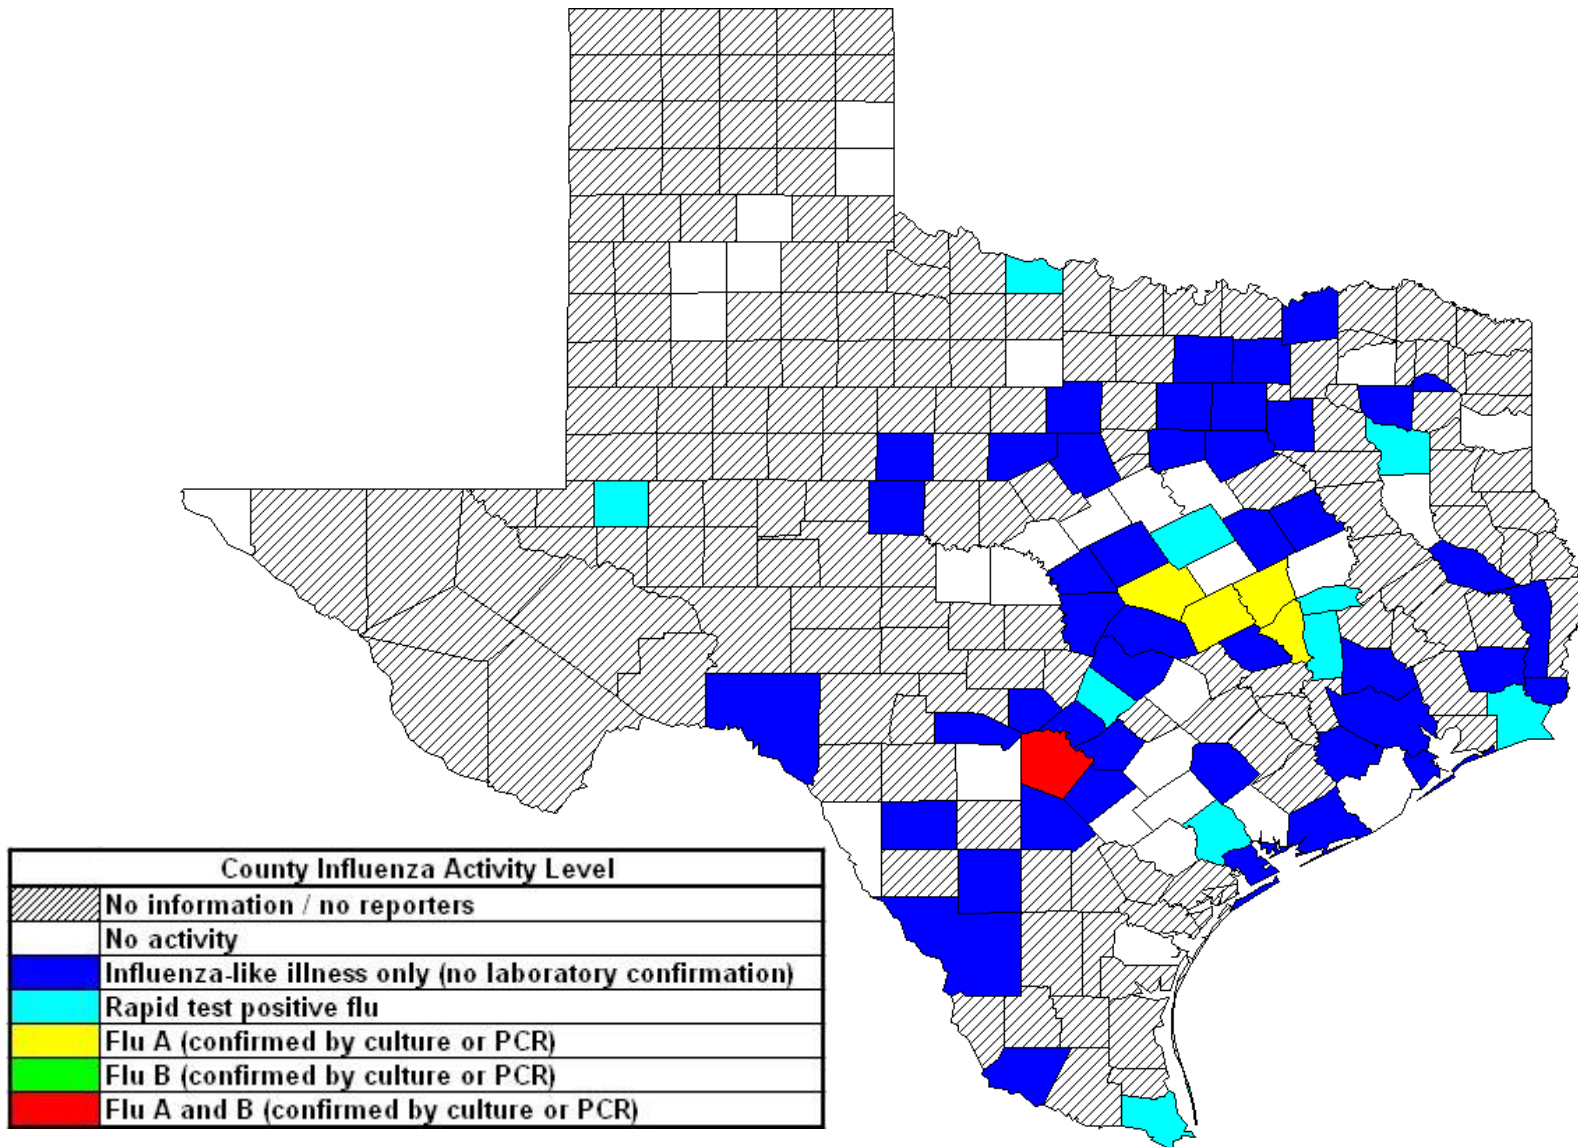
| County Influenza Activity Level | |
|---|---|
| | No information / no reporters |
| | No activity |
| | Influenza-like illness only (no laboratory confirmation) |
| | Rapid test positive flu |
| | Flu A (confirmed by culture or PCR) |
| | Flu B (confirmed by culture or PCR) |
| | Flu A and B (confirmed by culture or PCR) |